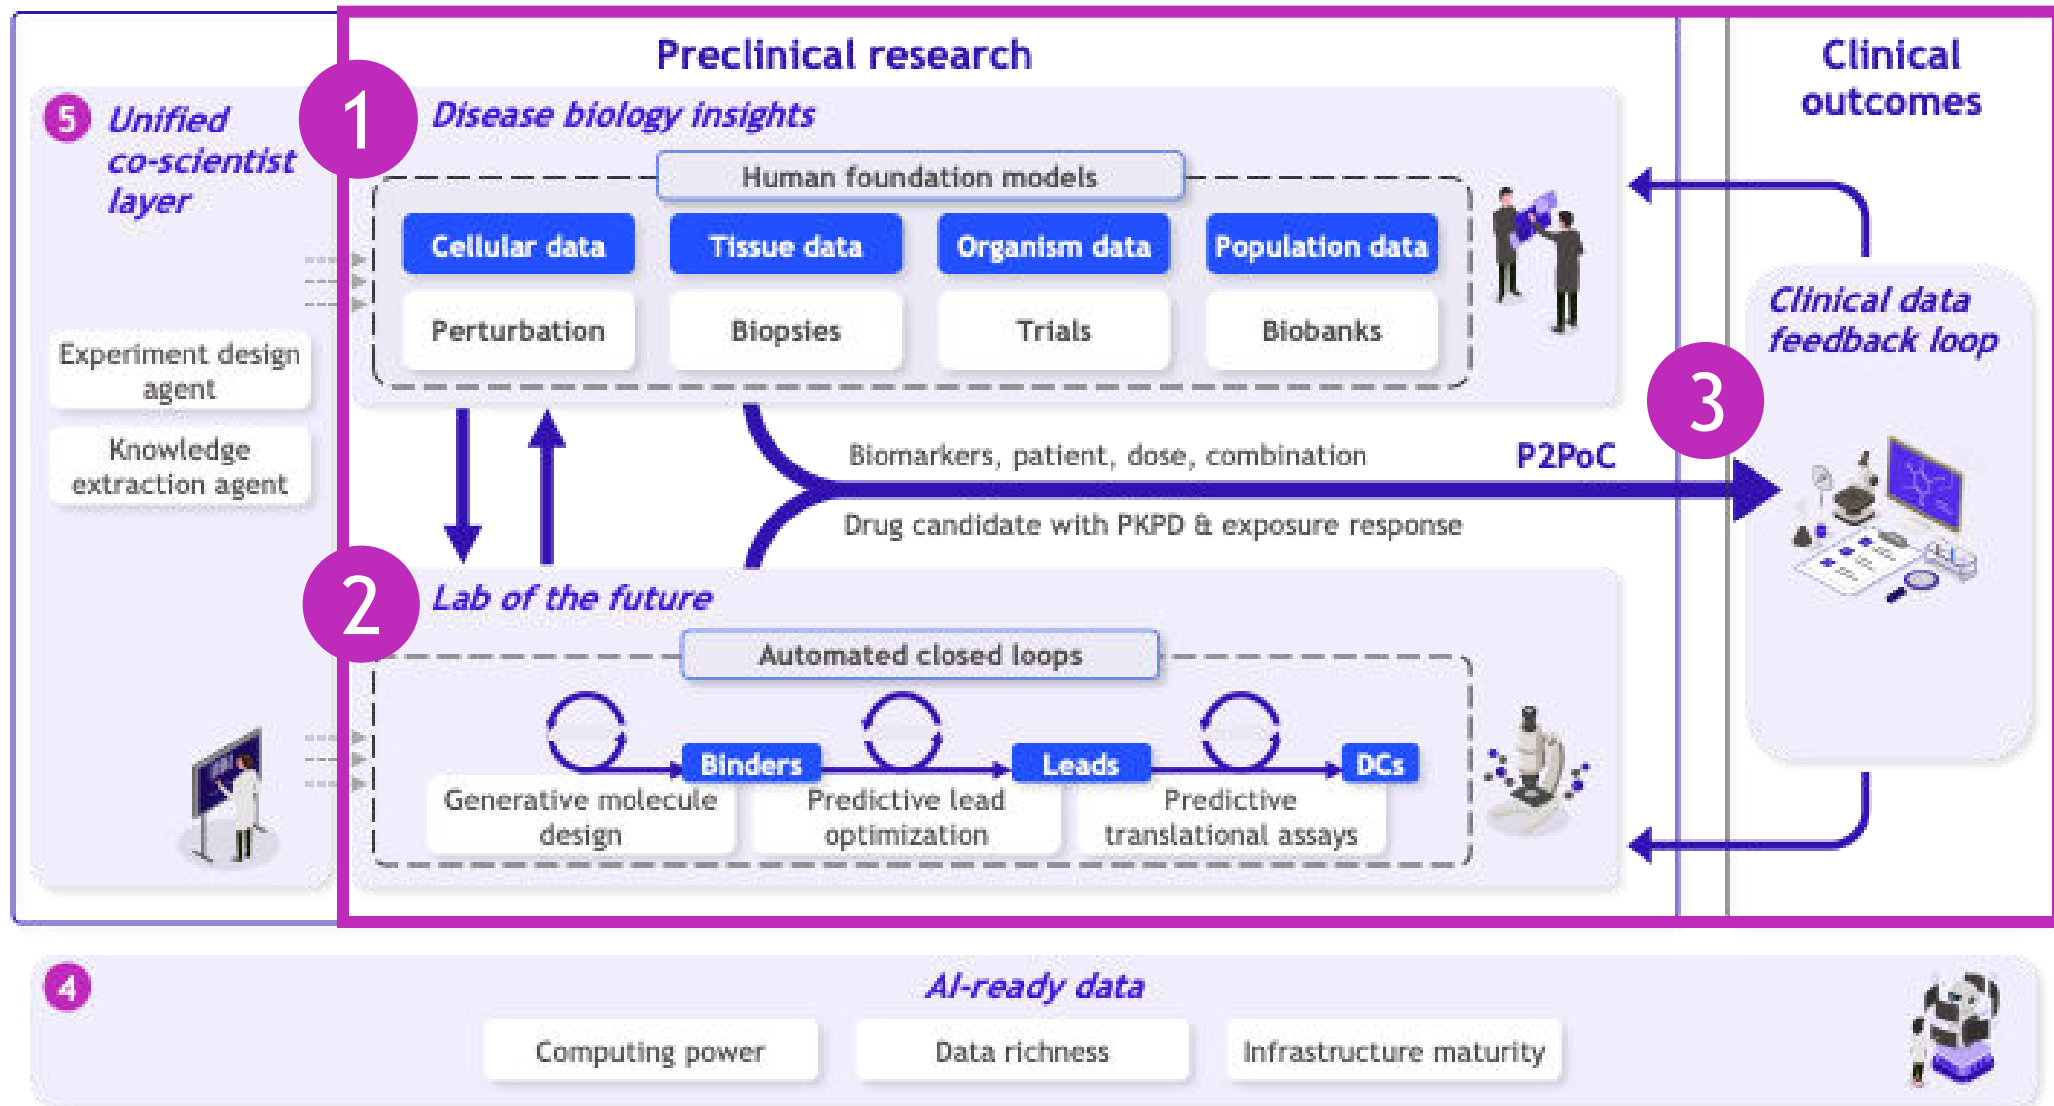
Preclinical research

Clinical outcomes

5 Unified co-scientist layer

Experiment design agent

Knowledge extraction agent

1 Disease biology insights

Human foundation models

| Cellular data | Tissue data | Organism data | Population data |
|---|---|---|---|
| Perturbation | Biopsies | Trials | Biobanks |

Biomarkers, patient, dose, combination

P2PoC

Drug candidate with PKPD & exposure response

3

Clinical data feedback loop

2 Lab of the future

Automated closed loops

Generative molecule design

Binders

Predictive lead optimization

Leads

Predictive translational assays

DCs

4 AI-ready data

Computing power

Data richness

Infrastructure maturity